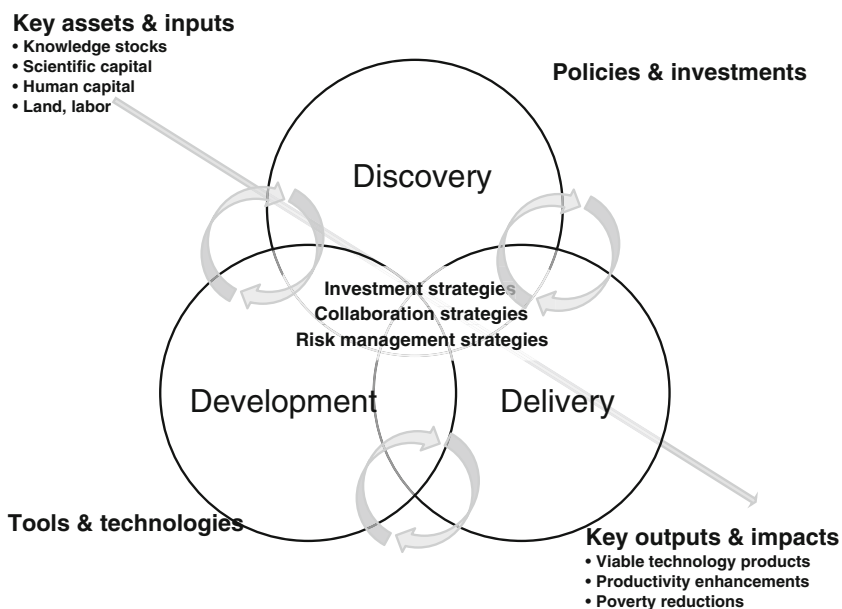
Key assets & inputs
• Knowledge stocks
• Scientific capital
• Human capital
• Land, labor

Policies & investments

Discovery

Investment strategies
Collaboration strategies
Risk management strategies

Development

Delivery

Tools & technologies

Key outputs & impacts
• Viable technology products
• Productivity enhancements
• Poverty reductions